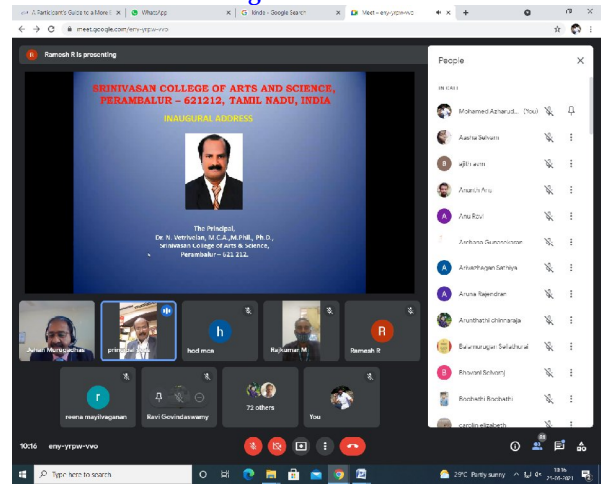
A Participant's Guide to a More E
WhatsApp
Kinds - Google Search
Meet - eny-yrpw-vvo

meet.google.com/eny-yrpw-vvo

R Ramesh R is presenting

SRINIVASAN COLLEGE OF ARTS AND SCIENCE, PERAMBALUR – 621212, TAMIL NADU, INDIA

INAUGURAL ADDRESS

The Principal,
Dr. N. Vetrivelan, M.C.A.,M.Phil., Ph.D.,
Srinivasan College of Arts & Science,
Perambalur – 621 212.

Jeevan Murugesan
principal
hod mca
Rajkumar M
Ramesh R
reena mayilvaganan
Ravi Govindaswamy
72 others
You

People

IN CALL

Mohamed Azharud... (You)
Aasha Selvam
ajith arm
Anandh Anu
Anu Ravi
Archana Gunasekaran
Arivazhagan Sathiya
Aruna Rajendran
Arunthathi chinnaraja
Balamurugan Sellathurai
Bhavani Selvaraj
Boobathi Boobathi
caroline elizabeth

10:16 | eny-yrpw-vvo

Type here to search
29°C Partly sunny
13:16
21-06-2021